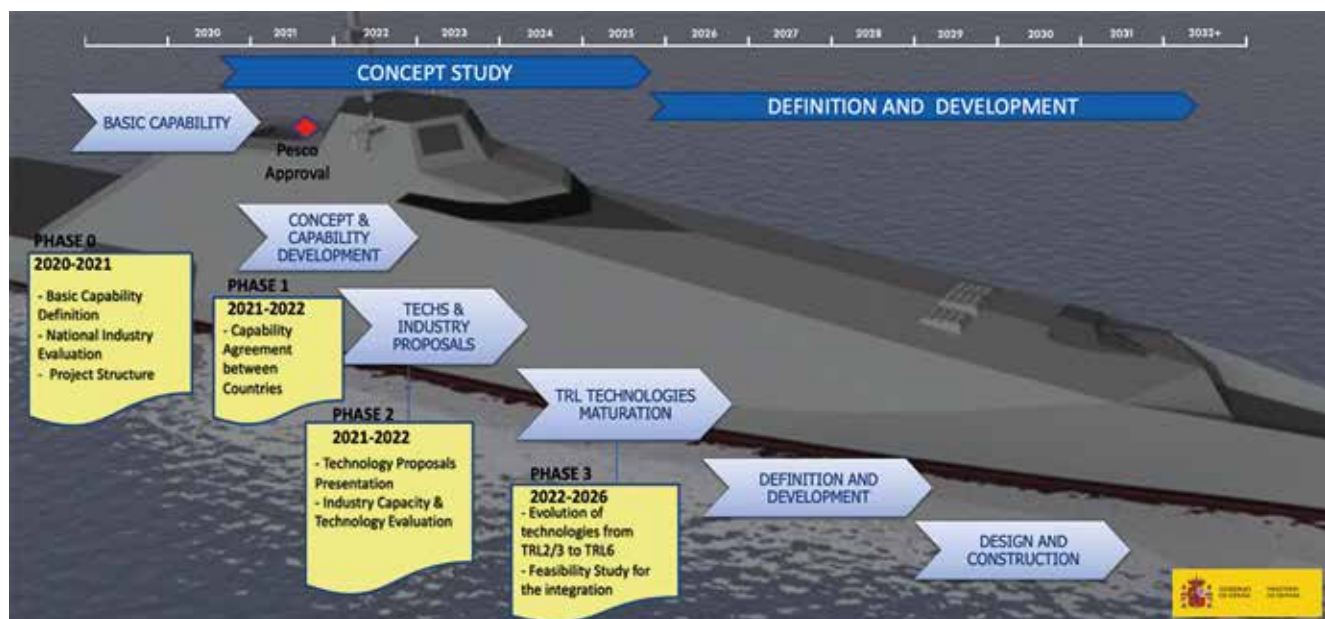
2020 2021 2022 2023 2024 2025 2026 2027 2028 2029 2030 2031 2032+

CONCEPT STUDY

DEFINITION AND DEVELOPMENT

BASIC CAPABILITY

Pesco Approval

CONCEPT & CAPABILITY DEVELOPMENT

PHASE 0
2020-2021
- Basic Capability Definition
- National Industry Evaluation
- Project Structure

PHASE 1
2021-2022
- Capability Agreement between Countries

TECHS & INDUSTRY PROPOSALS

TRL TECHNOLOGIES MATURATION

PHASE 2
2021-2022
- Technology Proposals Presentation
- Industry Capacity & Technology Evaluation

PHASE 3
2022-2026
- Evolution of technologies from TRL2/3 to TRL6
- Feasibility Study for the integration

DEFINITION AND DEVELOPMENT

DESIGN AND CONSTRUCTION

GOBIERNO DE ESPAÑA MINISTERIO DE DEFENSA